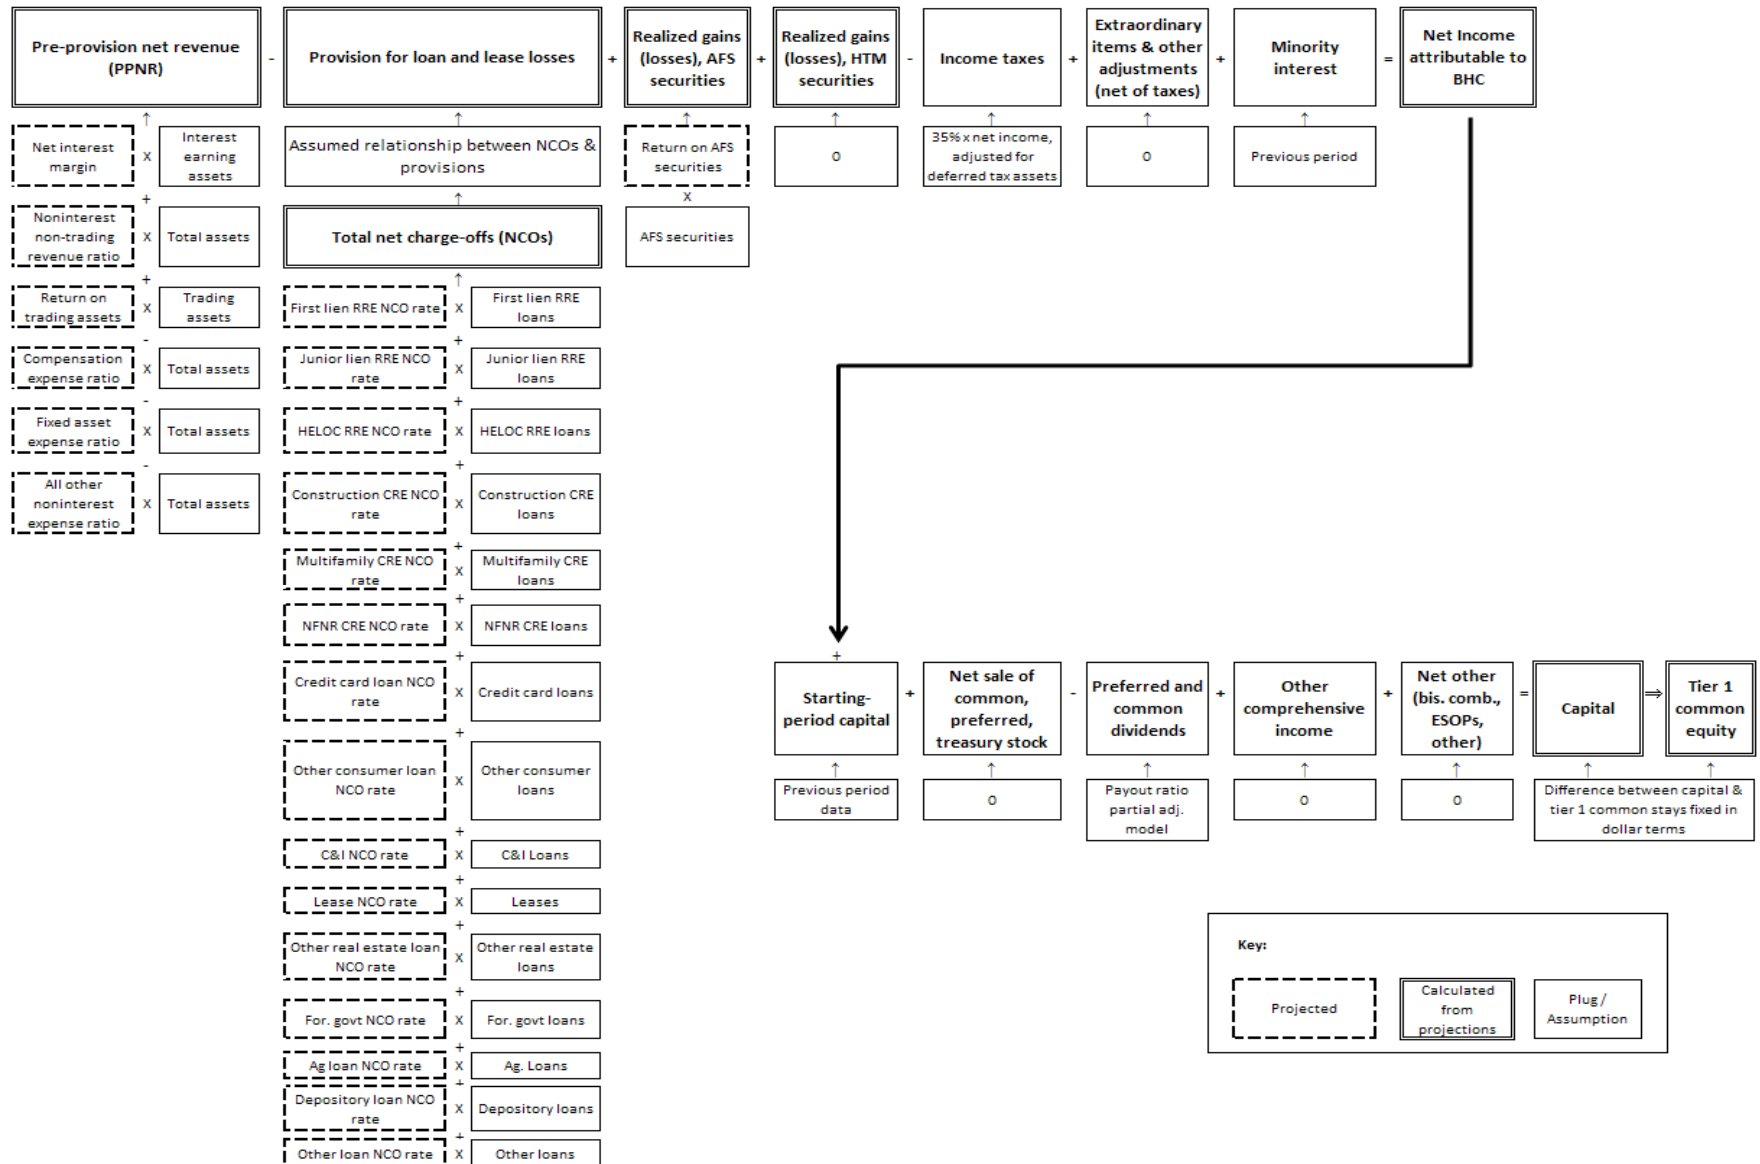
Pre-provision net revenue (PPNR) - Provision for loan and lease losses + Realized gains (losses), AFS securities + Realized gains (losses), HTM securities - Income taxes + Extraordinary items & other adjustments (net of taxes) + Minority interest = Net Income attributable to BHC

Net interest margin X Interest earning assets
+
Noninterest non-trading revenue ratio X Total assets
+
Return on trading assets X Trading assets
-
Compensation expense ratio X Total assets
-
Fixed asset expense ratio X Total assets
-
All other noninterest expense ratio X Total assets

Assumed relationship between NCOs & provisions

Total net charge-offs (NCOs)

First lien RRE NCO rate X First lien RRE loans
+
Junior lien RRE NCO rate X Junior lien RRE loans
+
HELOC RRE NCO rate X HELOC RRE loans
+
Construction CRE NCO rate X Construction CRE loans
+
Multifamily CRE NCO rate X Multifamily CRE loans
+
NFNR CRE NCO rate X NFNR CRE loans
+
Credit card loan NCO rate X Credit card loans
+
Other consumer loan NCO rate X Other consumer loans
+
C&I NCO rate X C&I Loans
+
Lease NCO rate X Leases
+
Other real estate loan NCO rate X Other real estate loans
+
For. govt NCO rate X For. govt loans
+
Ag loan NCO rate X Ag. Loans
+
Depository loan NCO rate X Depository loans
+
Other loan NCO rate X Other loans

Return on AFS securities X AFS securities

0

35% x net income, adjusted for deferred tax assets

0

Previous period

+ Starting-period capital + Net sale of common, preferred, treasury stock - Preferred and common dividends + Other comprehensive income + Net other (bis. comb., ESOPs, other) = Capital ⇒ Tier 1 common equity

Previous period data

0

Payout ratio partial adj. model

0

0

Difference between capital & tier 1 common stays fixed in dollar terms

Key:

Projected

Calculated from projections

Plug / Assumption